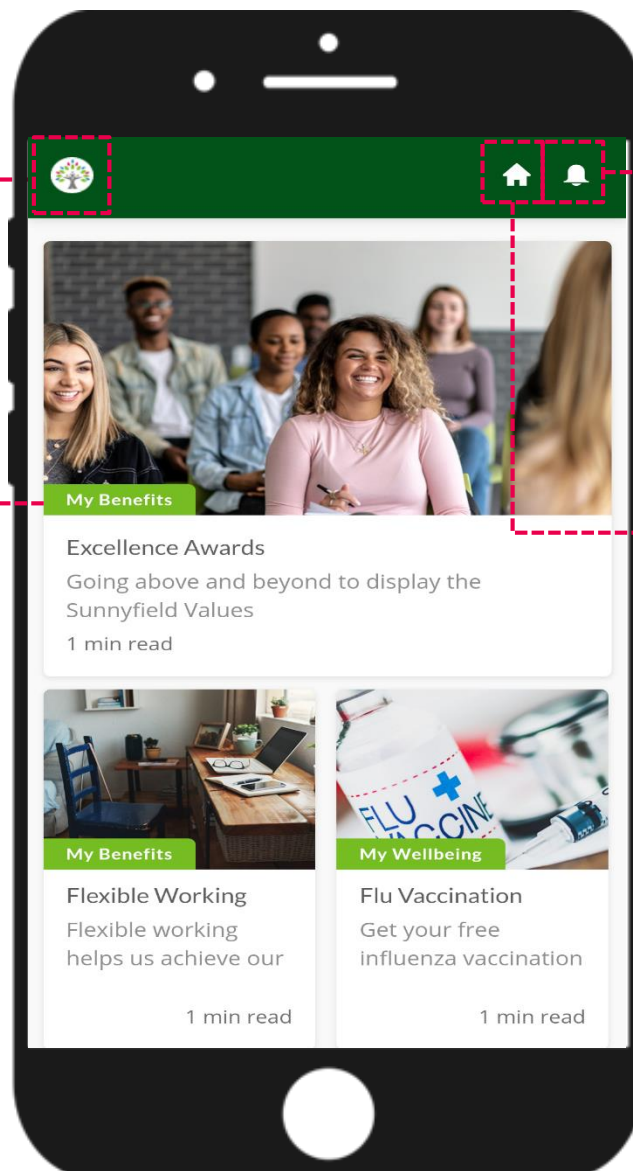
My Benefits

Excellence Awards

Going above and beyond to display the Sunnyfield Values

1 min read

My Benefits

Flexible Working

Flexible working helps us achieve our

1 min read

FLU VACCINE

My Wellbeing

Flu Vaccination

Get your free influenza vaccination

1 min read